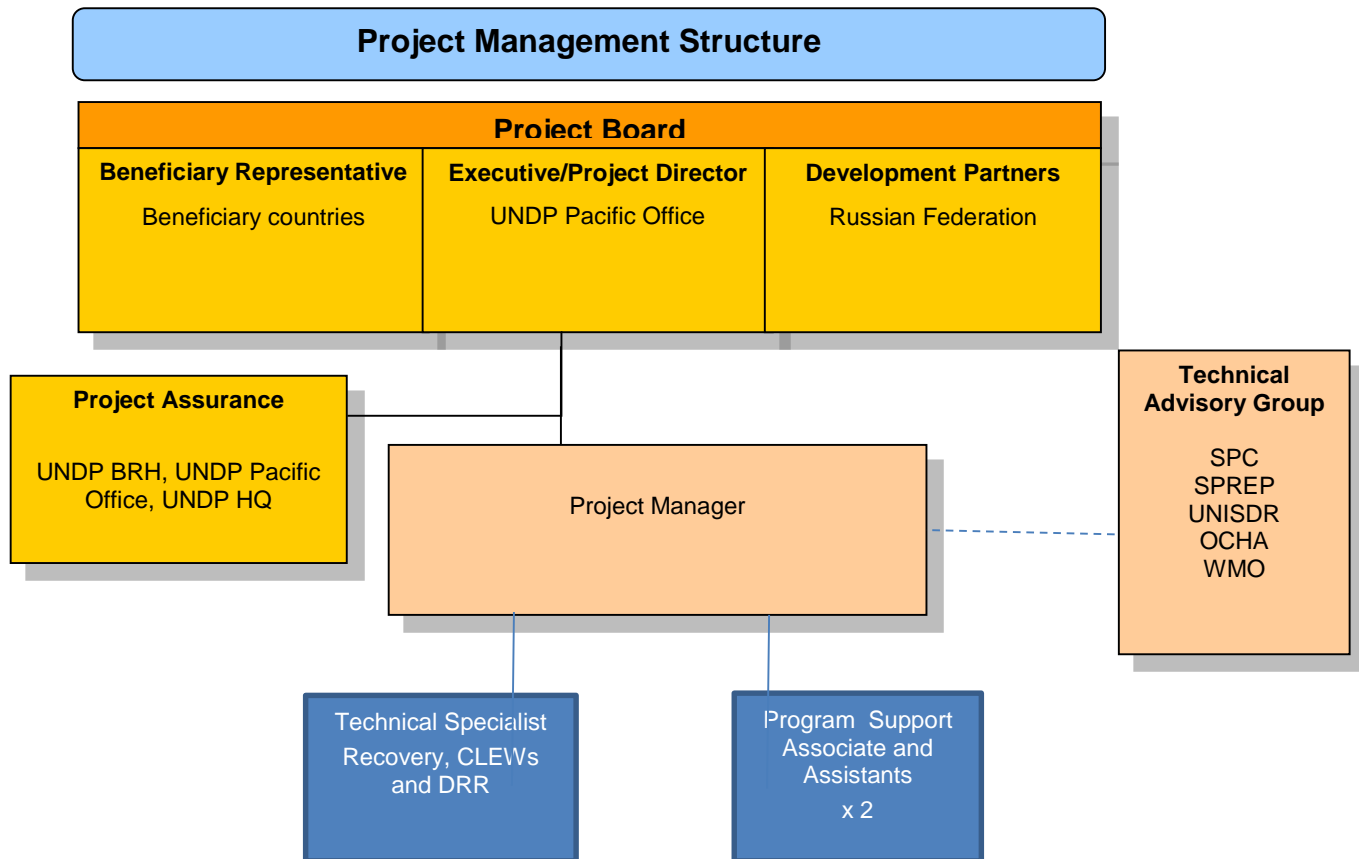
Project Management Structure

Project Board

Beneficiary Representative
Beneficiary countries

Executive/Project Director
UNDP Pacific Office

Development Partners
Russian Federation

Project Assurance

UNDP BRH, UNDP Pacific Office, UNDP HQ

Project Manager

Technical Advisory Group

SPC
SPREP
UNISDR
OCHA
WMO

Technical Specialist Recovery, CLEWs and DRR

Program Support Associate and Assistants
x 2